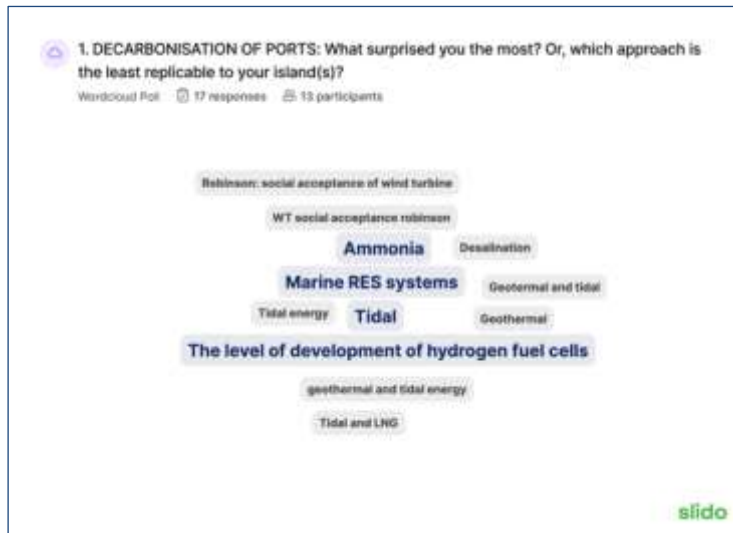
1. DECARBONISATION OF PORTS: What surprised you the most? Or, which approach is the least replicable to your island(s)?

Wordcloud Poll 17 responses 13 participants

Robinson: social acceptance of wind turbine

WT social acceptance robinson

Ammonia

Desalination

Marine RES systems

Geotermal and tidal

Tidal energy

Tidal

Geothermal

The level of development of hydrogen fuel cells

geothermal and tidal energy

Tidal and LNG

slido